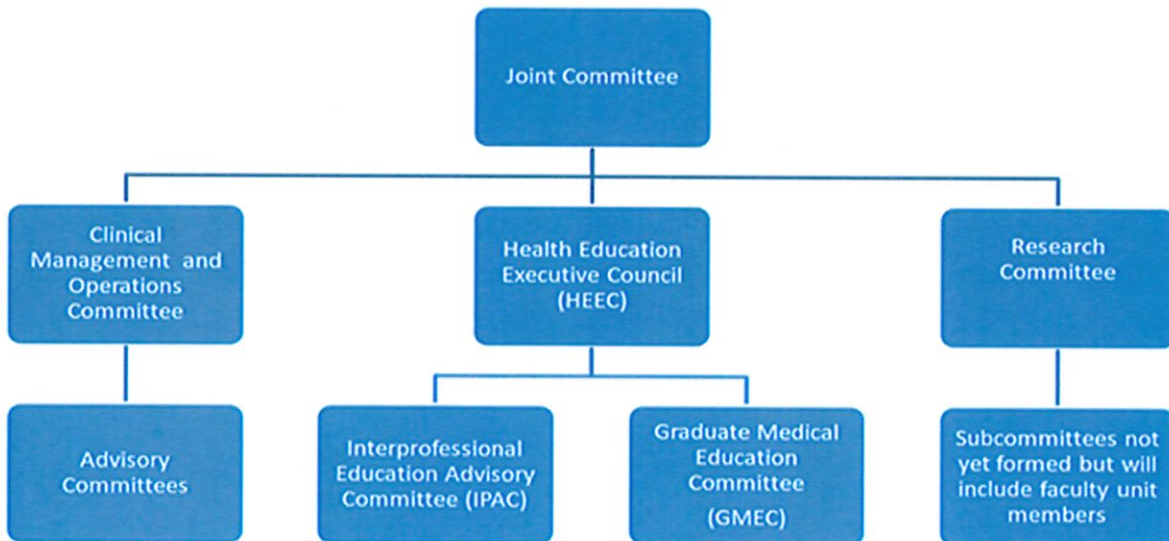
Joint Committee

Clinical Management and Operations Committee

Health Education Executive Council (HEEC)

Research Committee

Advisory Committees

Interprofessional Education Advisory Committee (IPAC)

Graduate Medical Education Committee (GMEC)

Subcommittees not yet formed but will include faculty unit members